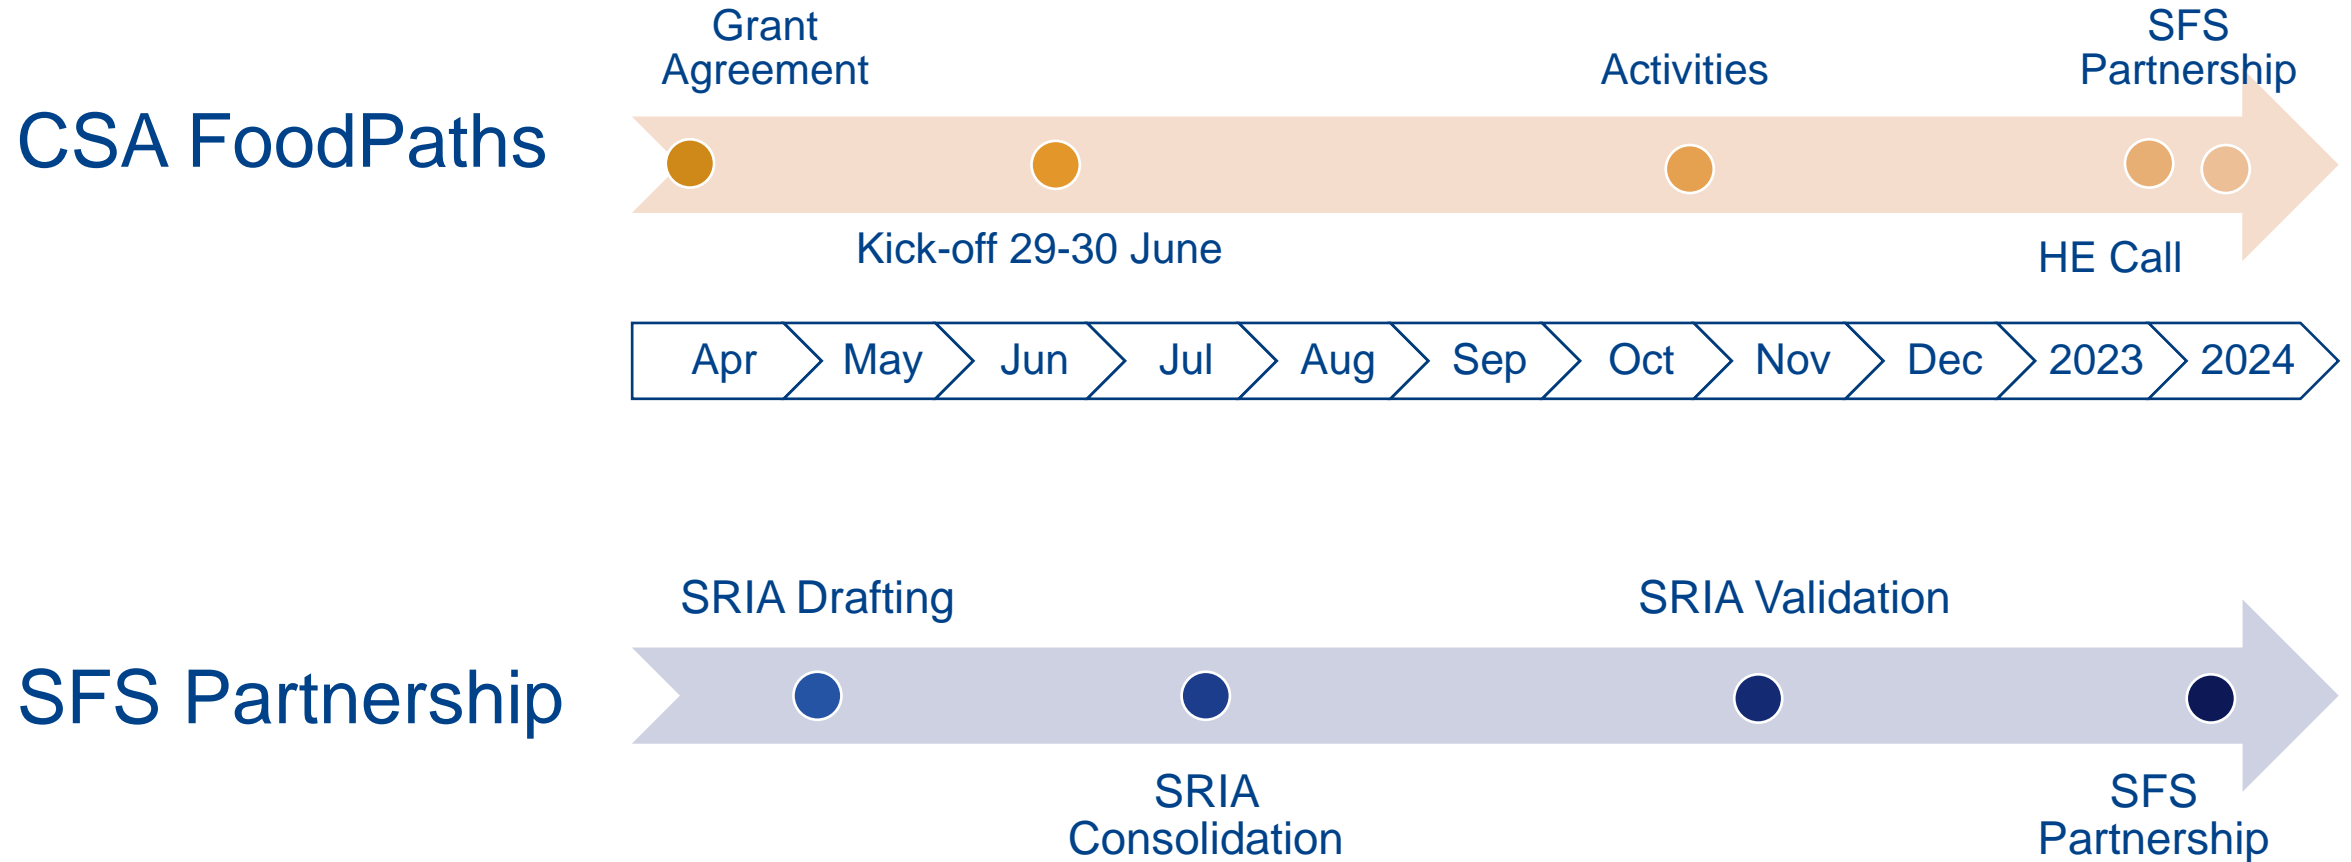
CSA FoodPaths

Grant Agreement

Activities

SFS Partnership

Kick-off 29-30 June

HE Call

| Apr | May | Jun | Jul | Aug | Sep | Oct | Nov | Dec | 2023 | 2024 |
|---|---|---|---|---|---|---|---|---|---|---|

SFS Partnership

SRIA Drafting

SRIA Validation

SRIA Consolidation

SFS Partnership